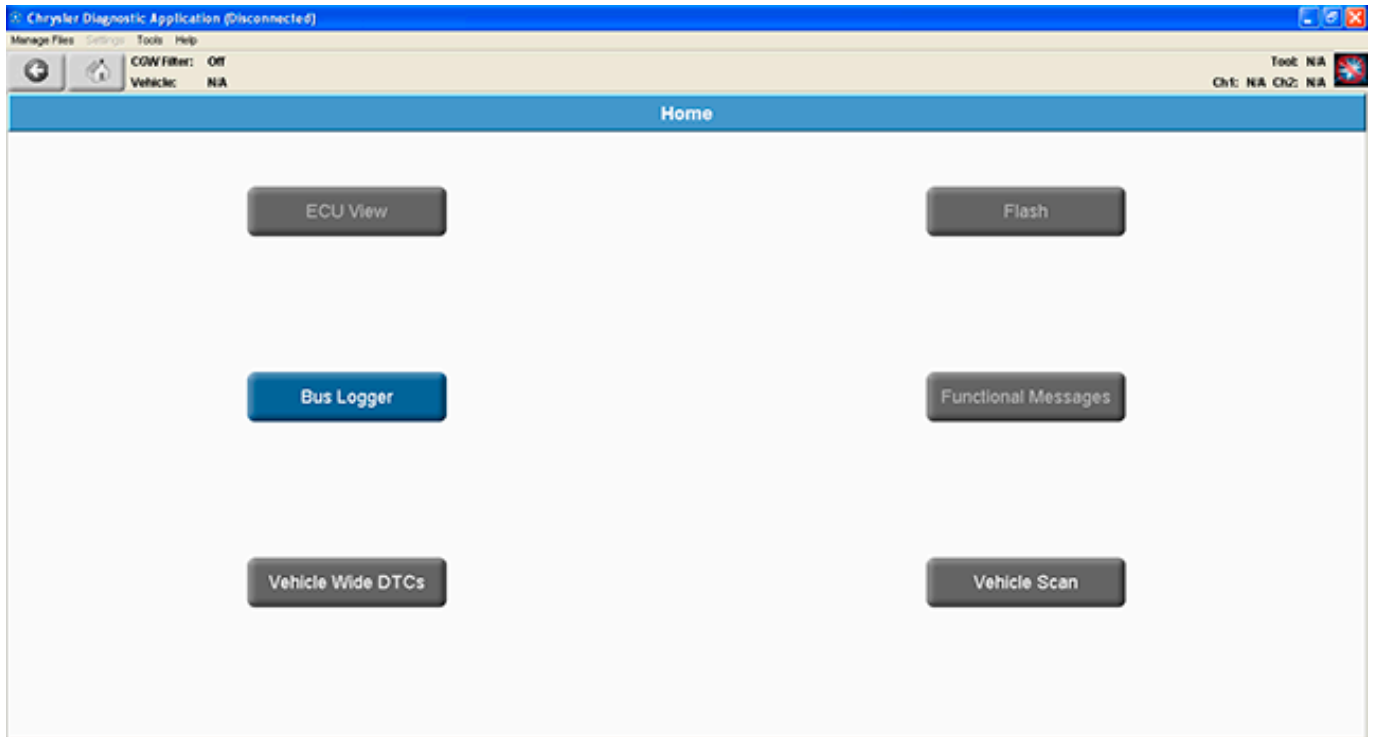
Chrysler Diagnostic Application (Disconnected)

Manage Files Settings Tools Help

COW Filter: Off
Vehicle: N/A

Tool: N/A
Ch1: N/A Ch2: N/A

Home

ECU View

Flash

Bus Logger

Functional Messages

Vehicle Wide DTCs

Vehicle Scan